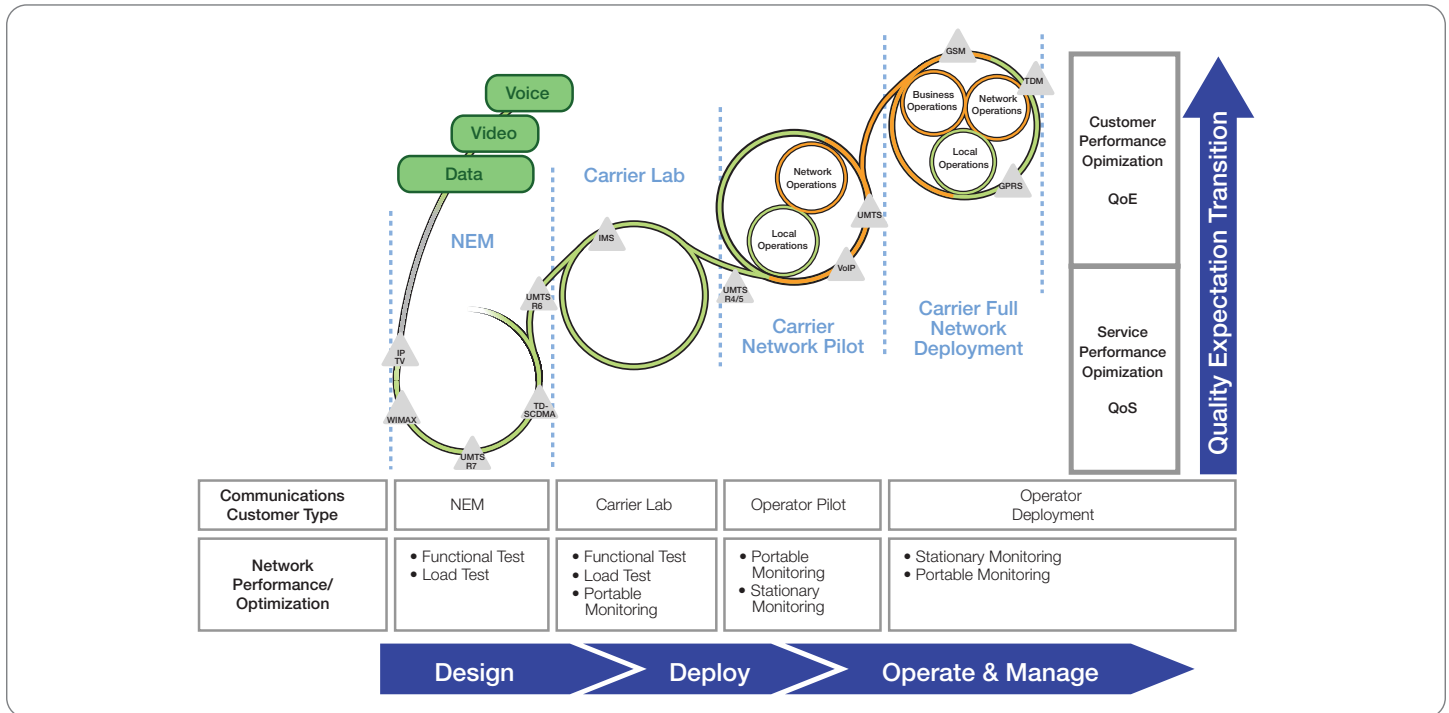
Voice
Video
Data

NEM

IP TV
WIMAX
UMTS R7
TD-SCDMA
UMTS R6

Carrier Lab

IMS

Network Operations
Local Operations
UMTS R4/5
VoIP
UMTS

Carrier Network Pilot

GSM
Business Operations
Network Operations
Local Operations
TDM
GPRS

Carrier Full Network Deployment

Customer Performance Opimization

QoE

Service Performance Opimization

QoS

Quality Expectation Transition

| Communications Customer Type | NEM | Carrier Lab | Operator Pilot | Operator Deployment |
|---|---|---|---|---|
| Network Performance/ Optimization | • Functional Test • Load Test | • Functional Test • Load Test • Portable Monitoring | • Portable Monitoring • Stationary Monitoring | • Stationary Monitoring • Portable Monitoring |

Design
Deploy
Operate & Manage